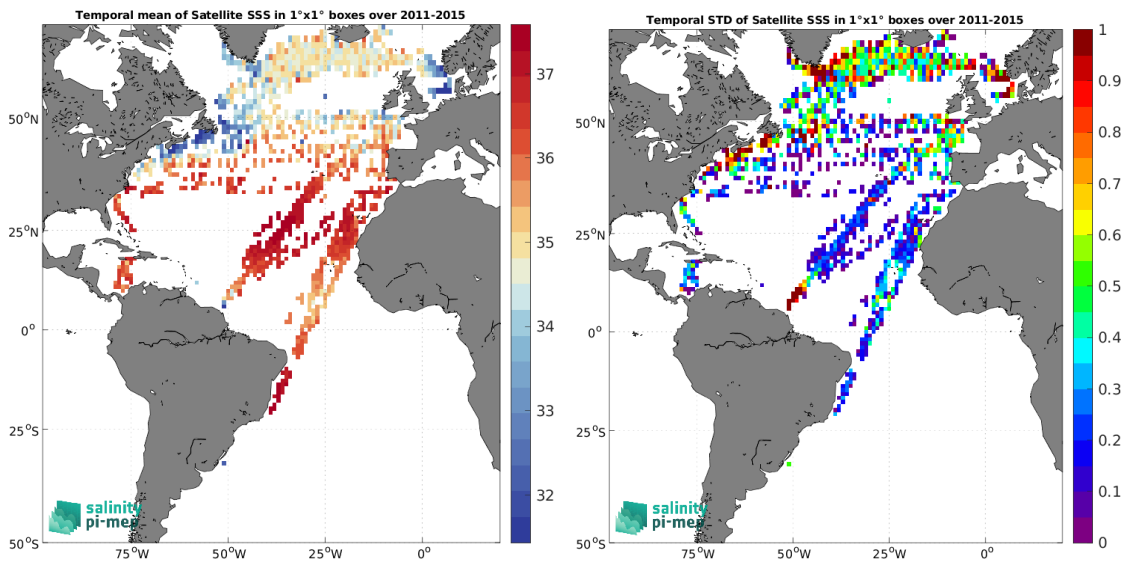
Temporal mean of Satellite SSS in 1°x1° boxes over 2011-2015

50°N
25°N
0°
25°S
50°S
75°W 50°W 25°W 0°

37
36
35
34
33
32

salinity pi-mep

Temporal STD of Satellite SSS in 1°x1° boxes over 2011-2015

50°N
25°N
0°
25°S
50°S
75°W 50°W 25°W 0°

1
0.9
0.8
0.7
0.6
0.5
0.4
0.3
0.2
0.1
0

salinity pi-mep